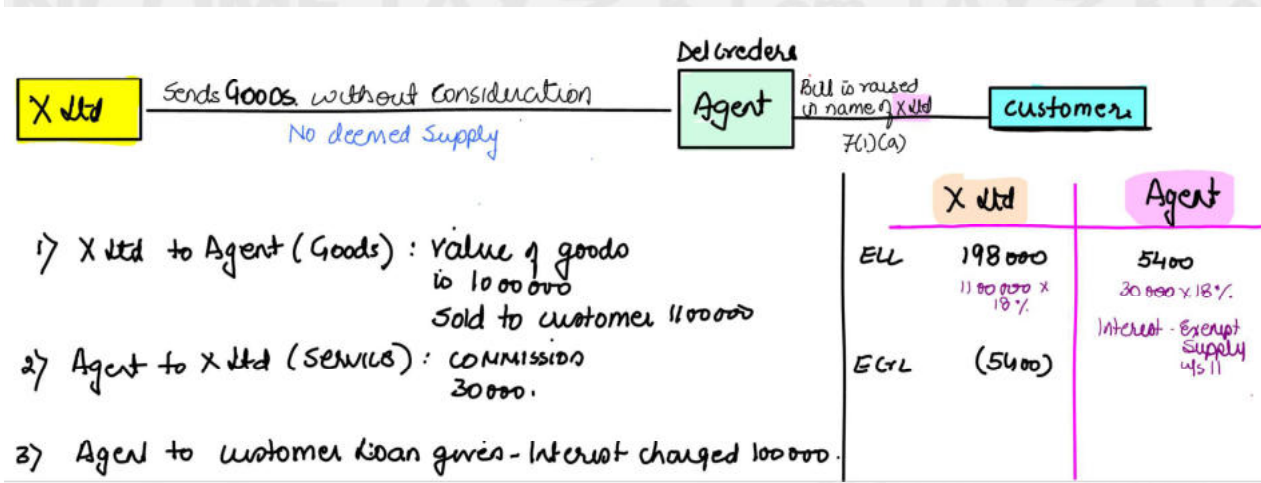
X Ltd — Sends Goods without Consideration — No deemed Supply

Del Credere

Agent — Bill is raised in name of X Ltd — 7(1)(a)

customer

1) X Ltd to Agent (Goods) : Value of goods is 1000000
Sold to customer 1100000

2) Agent to X Ltd (Service) : Commission 30000.

3) Agent to customer Loan given - Interest charged 100000.

| | X Ltd | Agent |
|---|---|---|
| ELL | 198000 <br> 1100000 x 18% | 5400 <br> 30000 x 18% <br> Interest - Exempt Supply u/s 11 |
| ECL | (5400) | |